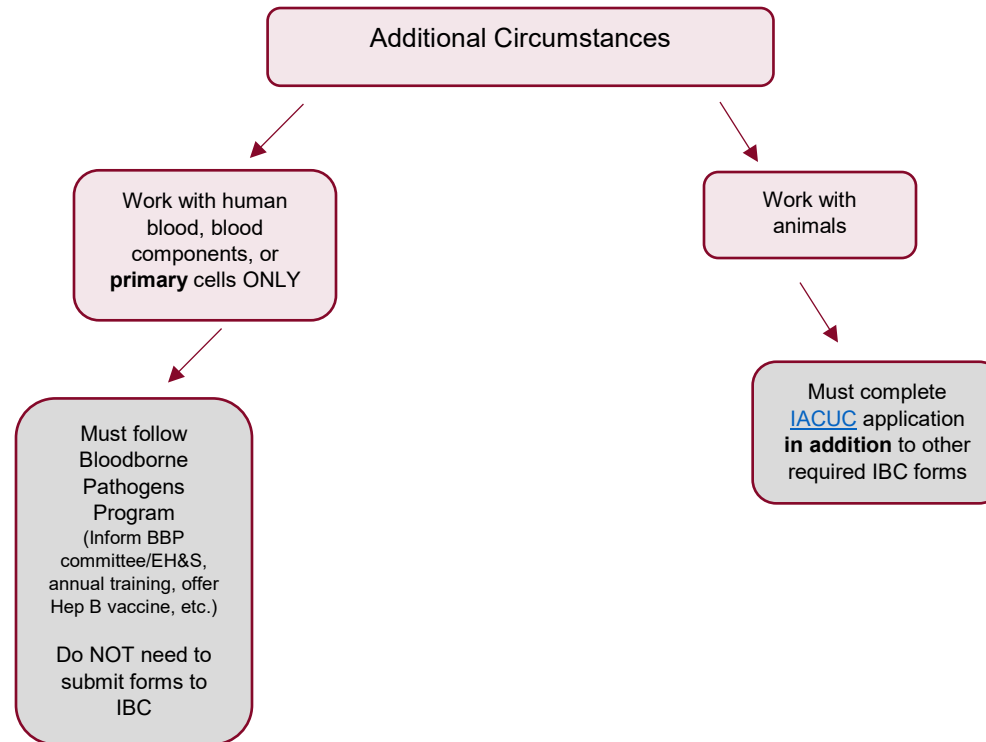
Additional Circumstances

Work with human blood, blood components, or **primary** cells ONLY

Must follow Bloodborne Pathogens Program (Inform BBP committee/EH&S, annual training, offer Hep B vaccine, etc.)

Do NOT need to submit forms to IBC

Work with animals

Must complete IACUC application **in addition** to other required IBC forms